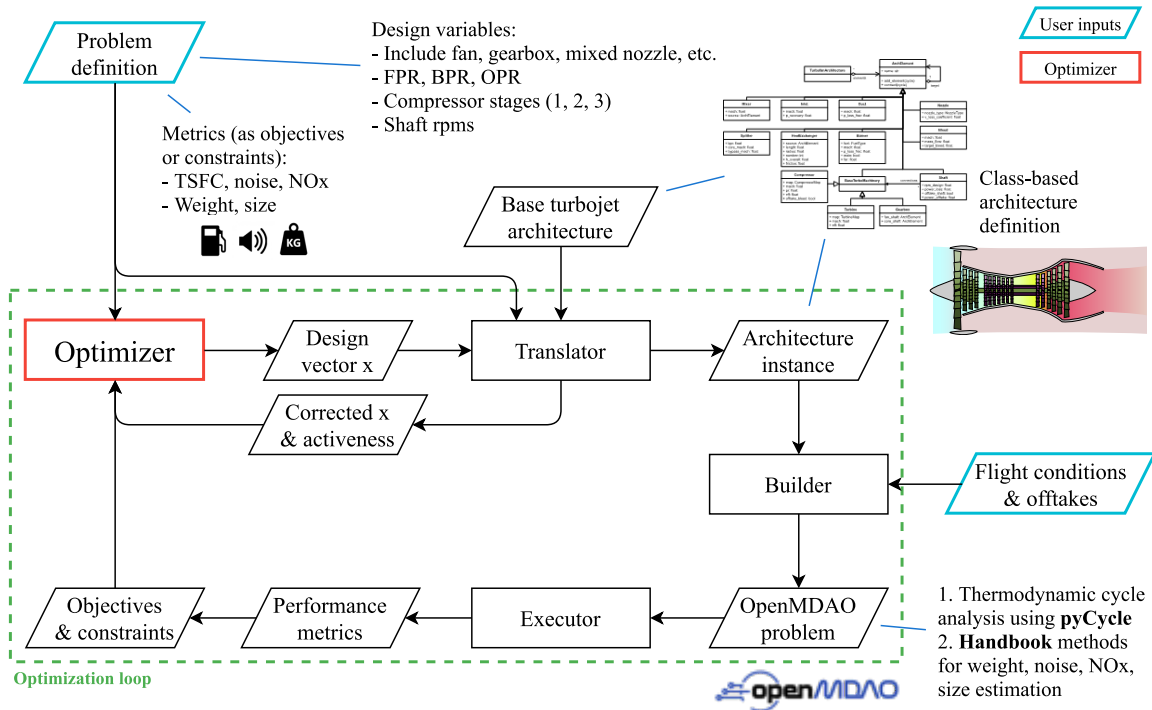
Problem definition

Design variables:
- Include fan, gearbox, mixed nozzle, etc.
- FPR, BPR, OPR
- Compressor stages (1, 2, 3)
- Shaft rpms

User inputs

Optimizer

Metrics (as objectives or constraints):
- TSFC, noise, NOx
- Weight, size

KG

Base turbojet architecture

Class-based architecture definition

Optimizer

Design vector x

Translator

Architecture instance

Corrected x & activeness

Builder

Flight conditions & offtakes

Objectives & constraints

Performance metrics

Executor

OpenMDAO problem

1. Thermodynamic cycle analysis using **pyCycle**
2. **Handbook** methods for weight, noise, NOx, size estimation

Optimization loop

openMDAO